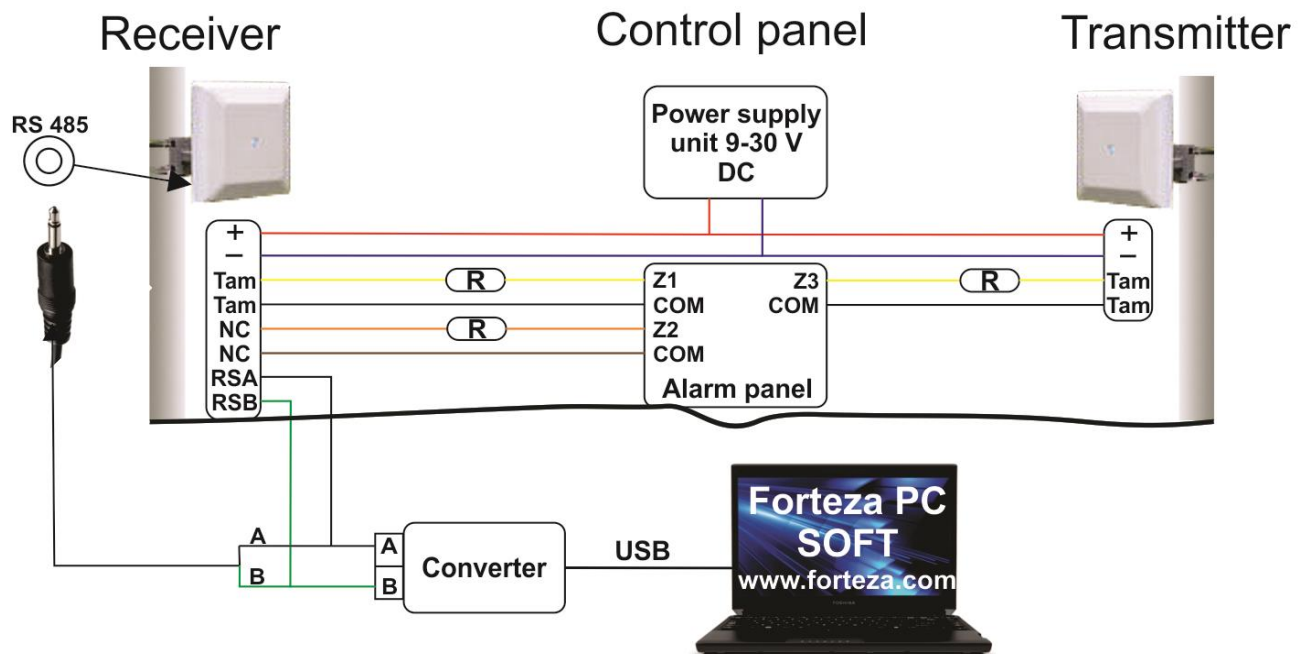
Receiver

Control panel

Transmitter

RS 485

Power supply unit 9-30 V DC

+
–
Tam
Tam
NC
NC
RSA
RSB

R

R

R

Z1
COM
Z2
COM

Z3
COM

Alarm panel

+
–
Tam
Tam

A
B

A
B

Converter

USB

Forteza PC SOFT
www.forteza.com